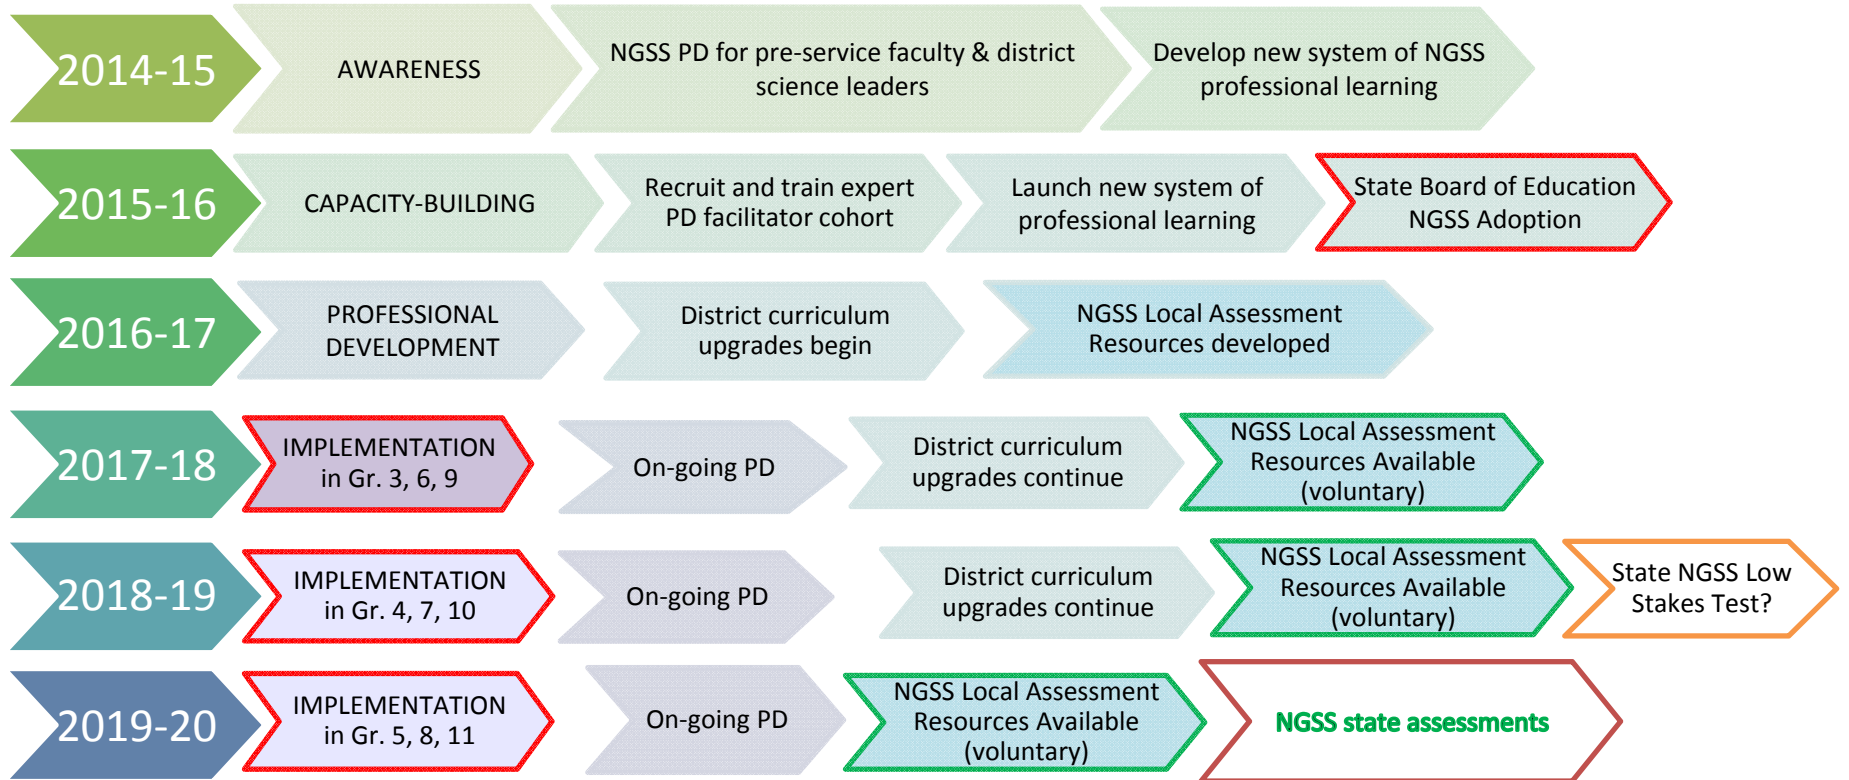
2014-15

AWARENESS

NGSS PD for pre-service faculty & district science leaders

Develop new system of NGSS professional learning

2015-16

CAPACITY-BUILDING

Recruit and train expert PD facilitator cohort

Launch new system of professional learning

State Board of Education NGSS Adoption

2016-17

PROFESSIONAL DEVELOPMENT

District curriculum upgrades begin

NGSS Local Assessment Resources developed

2017-18

IMPLEMENTATION in Gr. 3, 6, 9

On-going PD

District curriculum upgrades continue

NGSS Local Assessment Resources Available (voluntary)

2018-19

IMPLEMENTATION in Gr. 4, 7, 10

On-going PD

District curriculum upgrades continue

NGSS Local Assessment Resources Available (voluntary)

State NGSS Low Stakes Test?

2019-20

IMPLEMENTATION in Gr. 5, 8, 11

On-going PD

NGSS Local Assessment Resources Available (voluntary)

NGSS state assessments